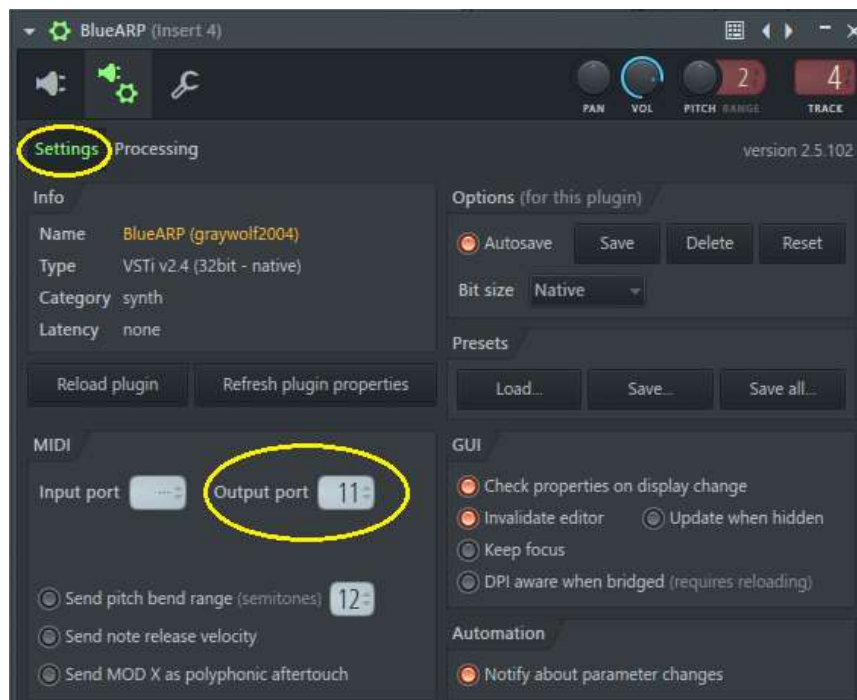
BlueARP (Insert 4)

PAN VOL PITCH RANGE 2 TRACK 4

Settings Processing version 2.5.102

Info

Name BlueARP (graywolf2004)
Type VSTi v2.4 (32bit - native)
Category synth
Latency none

Reload plugin Refresh plugin properties

Options (for this plugin)

Autosave Save Delete Reset

Bit size Native

Presets

Load... Save... Save all...

MIDI

Input port ---- Output port 11

Send pitch bend range (semitones) 12
Send note release velocity
Send MOD X as polyphonic aftertouch

GUI

Check properties on display change
Invalidate editor Update when hidden
Keep focus
DPI aware when bridged (requires reloading)

Automation

Notify about parameter changes